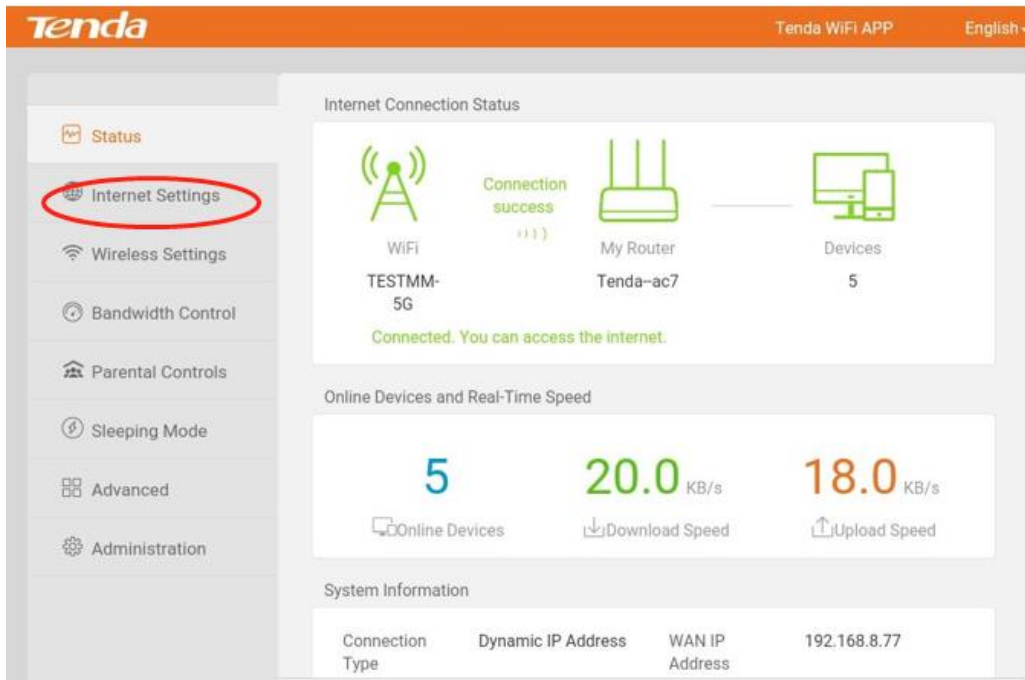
Tenda

Tenda WiFi APP

English

Status

Internet Settings

Wireless Settings

Bandwidth Control

Parental Controls

Sleeping Mode

Advanced

Administration

Internet Connection Status

Connection success

WiFi

TESTMM-5G

My Router

Tenda–ac7

Devices

5

Connected. You can access the internet.

Online Devices and Real-Time Speed

5

Online Devices

20.0 KB/s

Download Speed

18.0 KB/s

Upload Speed

System Information

| Connection Type | Dynamic IP Address | WAN IP Address | 192.168.8.77 |
|---|---|---|---|